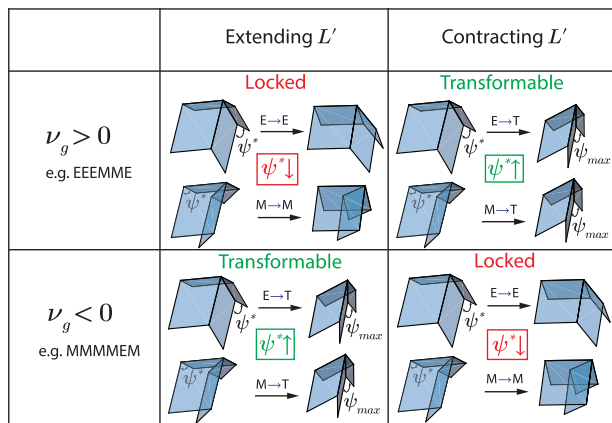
| | Extending $L'$ | Contracting $L'$ |
|---|---|---|
| $\nu_g > 0$ e.g. EEEMME | Locked $\psi^*$ E→E $\psi^*\downarrow$ $\psi^*$ M→M | Transformable $\psi^*$ E→T $\psi_{max}$ $\psi^*\uparrow$ $\psi^*$ M→T $\psi_{max}$ |
| $\nu_g < 0$ e.g. MMMMEM | Transformable $\psi^*$ E→T $\psi_{max}$ $\psi^*\uparrow$ $\psi^*$ M→T $\psi_{max}$ | Locked $\psi^*$ E→E $\psi^*\downarrow$ $\psi^*$ M→M |